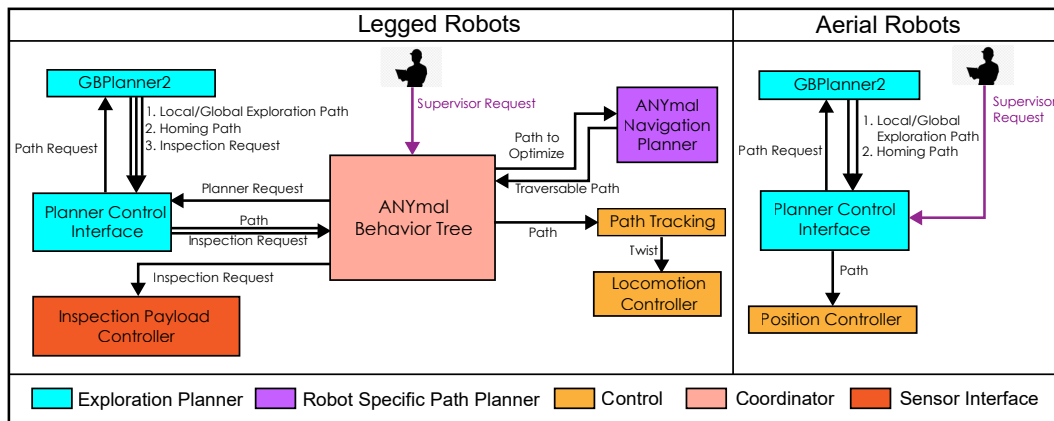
Legged Robots

Aerial Robots

GBPlanner2

1. Local/Global Exploration Path
2. Homing Path
3. Inspection Request

Path Request

Supervisor Request

ANYmal Navigation Planner

Path to Optimize

Traversable Path

Planner Request

Planner Control Interface

Path

Inspection Request

ANYmal Behavior Tree

Path

Path Tracking

Twist

Locomotion Controller

Inspection Request

Inspection Payload Controller

GBPlanner2

1. Local/Global Exploration Path
2. Homing Path

Supervisor Request

Path Request

Planner Control Interface

Path

Position Controller

Exploration Planner

Robot Specific Path Planner

Control

Coordinator

Sensor Interface